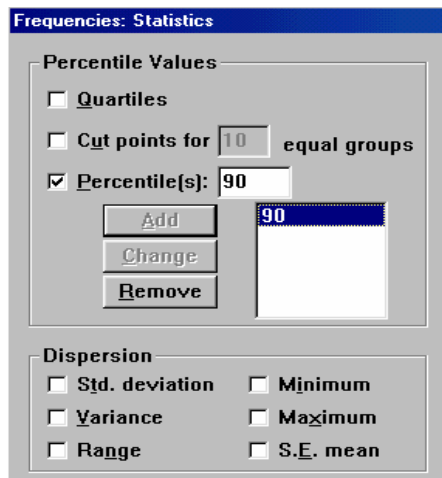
Frequencies: Statistics

Percentile Values

Quartiles

Cut points for 10 equal groups

Percentile(s): 90

Add

Change

Remove

90

Dispersion

Std. deviation

Minimum

Variance

Maximum

Range

S.E. mean